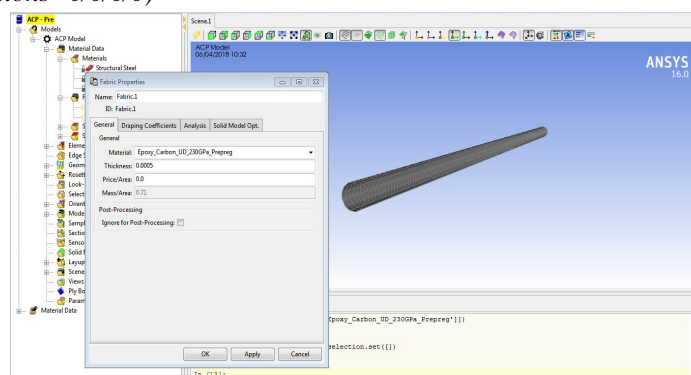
ACP - Pre
Models
ACP Model
Material Data
Materials
Structural Steel
Eleme
Edge S
Geom
Rosett
Look-
Select
Orient
Mode
Sampl
Sectio
Senso
Solid
Layup
Scene
Views
Ply Bo
Param
Material Data

Scene.1
ACP Model
06/04/2018 10:32
ANSYS
16.0

Fabric Properties
Name: Fabric.1
ID: Fabric.1
General | Draping Coefficients | Analysis | Solid Model Opt.
General
Material: Epoxy_Carbon_UD_230GPa_Prepreg
Thickness: 0.0005
Price/Area: 0.0
Mass/Area: 0.71
Post-Processing
Ignore for Post-Processing:
OK | Apply | Cancel

Epoxy_Carbon_UD_230GPa_Prepreg']])
selection.set([])
In [12]: